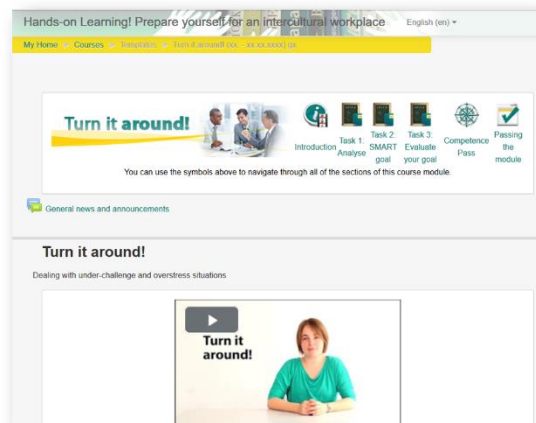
Hands-on Learning! Prepare yourself for an intercultural workplace English (en) ▾

My Home ► Courses ► Templates ► Turn it around! xxx ► xx.xx.xxxx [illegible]

Turn it around!

Introduction

Task 1: Analyse

Task 2: SMART goal

Task 3: Evaluate your goal

Competence Pass

Passing the module

You can use the symbols above to navigate through all of the sections of this course module.

General news and announcements

Turn it around!

Dealing with under-challenge and overstress situations

Turn it around!